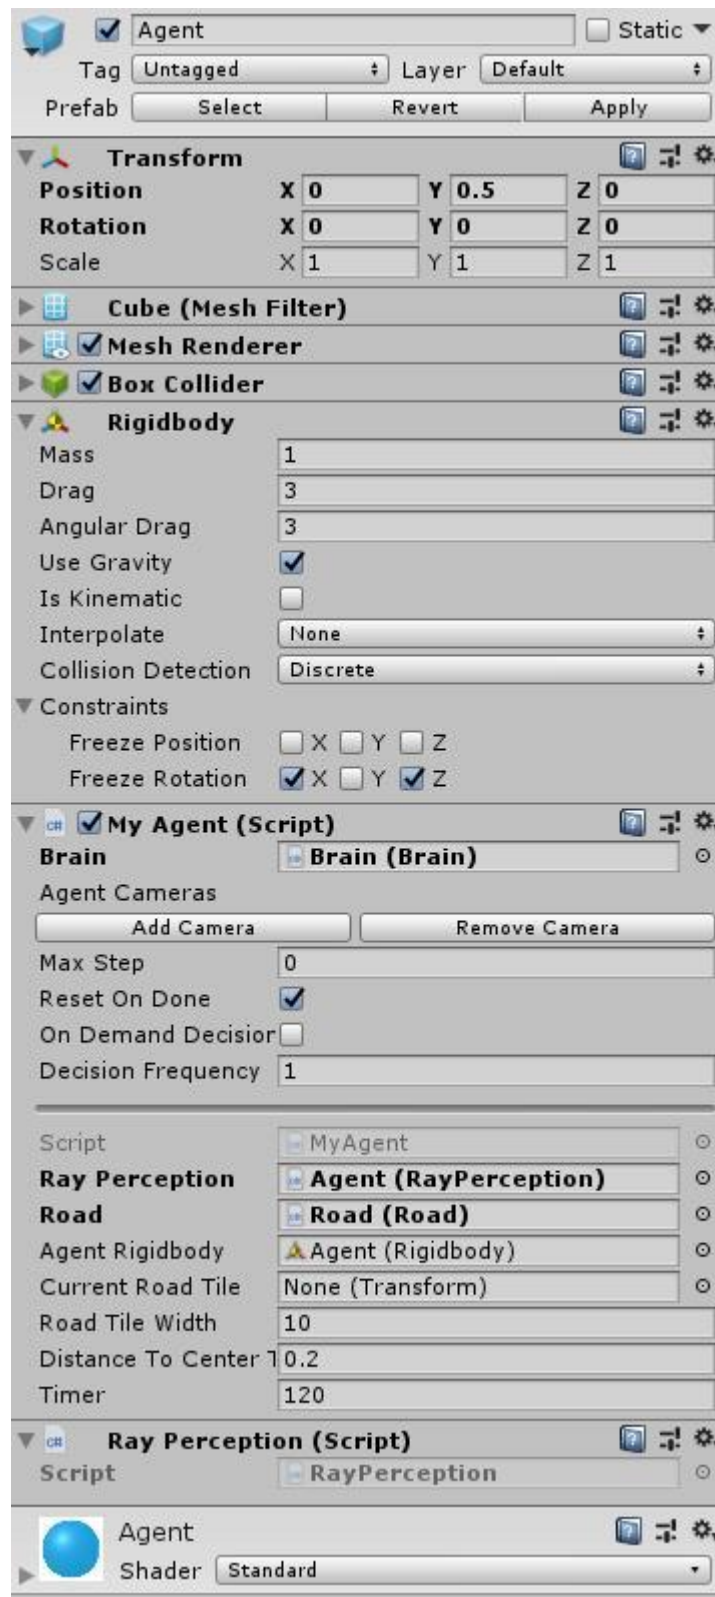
Agent
Static
Tag Untagged
Layer Default
Prefab Select Revert Apply

Transform
Position X 0 Y 0.5 Z 0
Rotation X 0 Y 0 Z 0
Scale X 1 Y 1 Z 1

Cube (Mesh Filter)
Mesh Renderer
Box Collider
Rigidbody
Mass 1
Drag 3
Angular Drag 3
Use Gravity
Is Kinematic
Interpolate None
Collision Detection Discrete
Constraints
Freeze Position X Y Z
Freeze Rotation X Y Z

My Agent (Script)
Brain Brain (Brain)
Agent Cameras
Add Camera Remove Camera
Max Step 0
Reset On Done
On Demand Decisior
Decision Frequency 1

Script MyAgent
Ray Perception Agent (RayPerception)
Road Road (Road)
Agent Rigidbody Agent (Rigidbody)
Current Road Tile None (Transform)
Road Tile Width 10
Distance To Center T 0.2
Timer 120

Ray Perception (Script)
Script RayPerception

Agent
Shader Standard